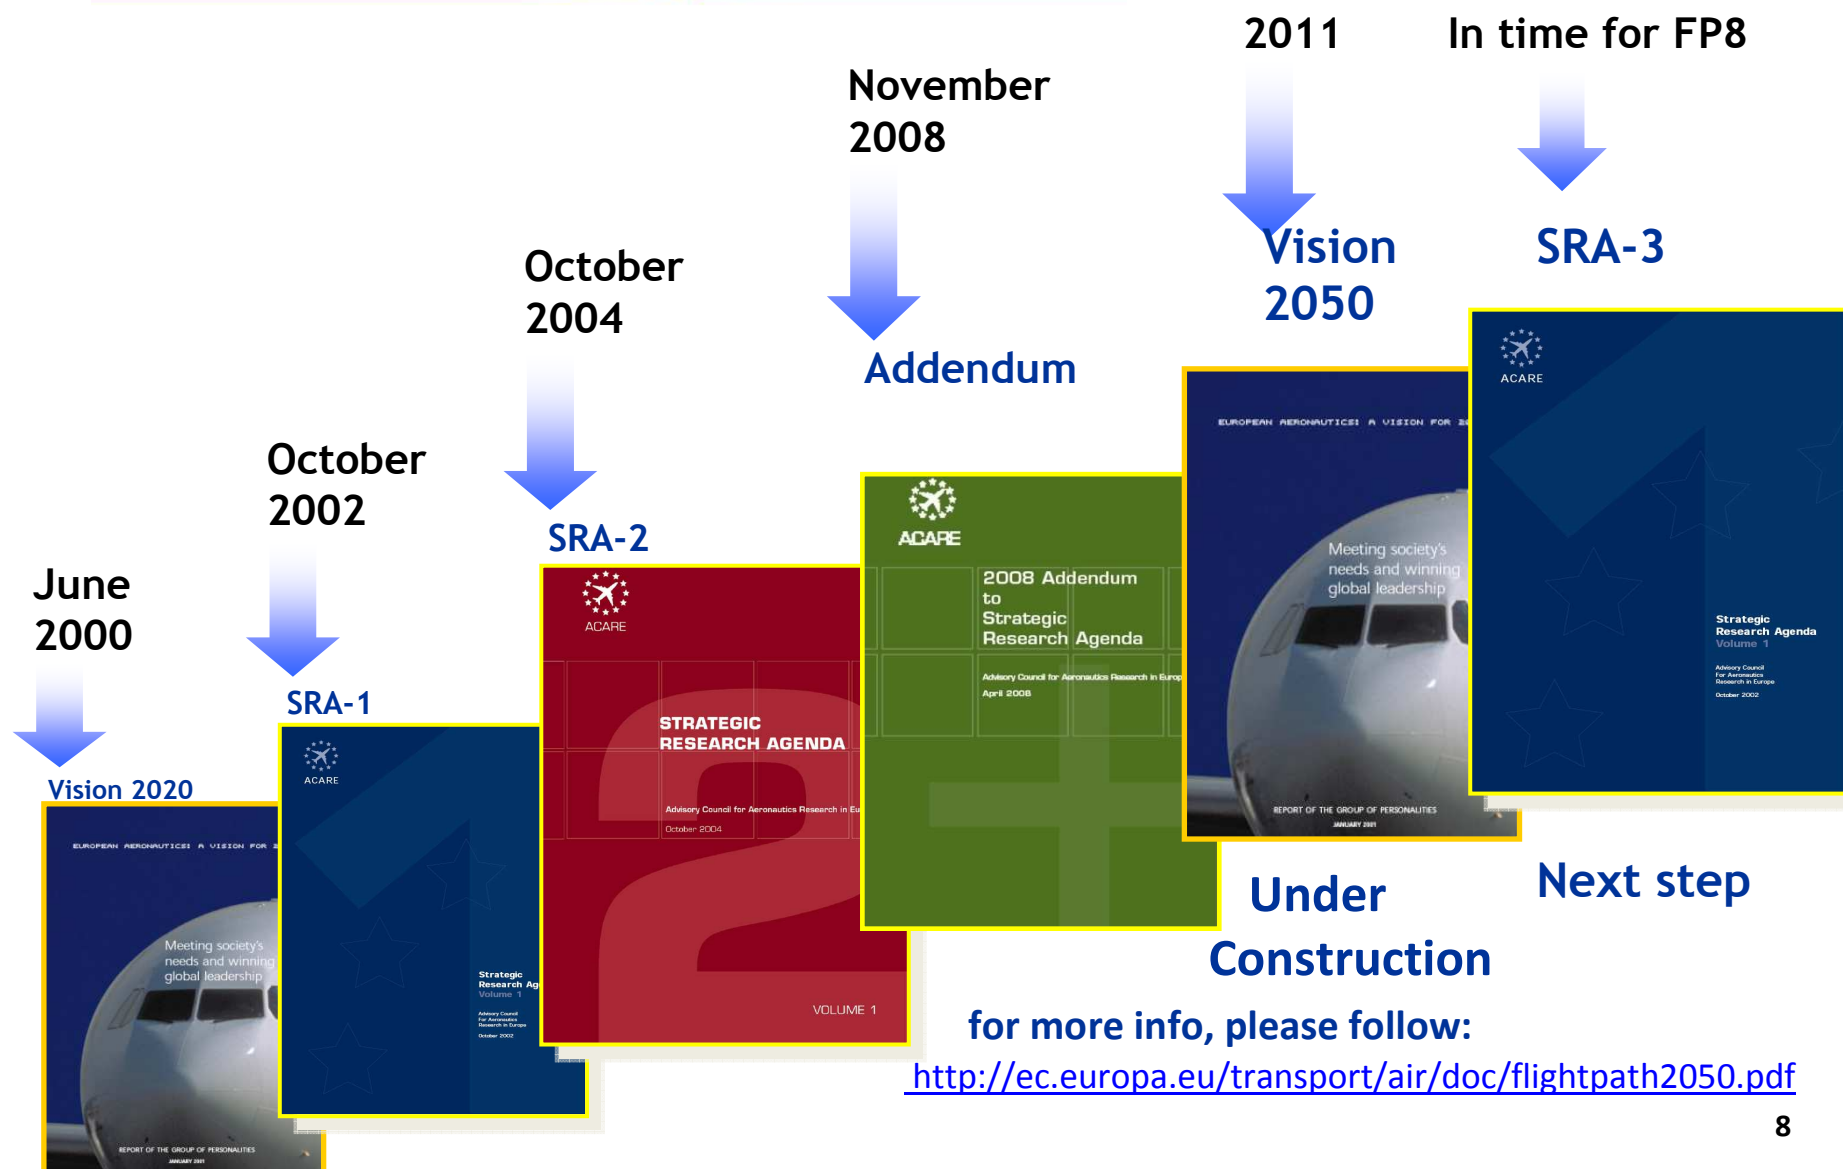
June 2000

Vision 2020

EUROPEAN AERONAUTICS: A VISION FOR 2

Meeting society's needs and winning global leadership

REPORT OF THE GROUP OF PERSONALITIES
JANUARY 2001

October 2002

SRA-1

ACARE

Strategic Research Ag
Volume 1

Advisory Council For Aeronautics Research in Europe

October 2002

October 2004

SRA-2

ACARE

STRATEGIC RESEARCH AGENDA

Advisory Council for Aeronautics Research in Eu

October 2004

VOLUME 1

November 2008

Addendum

ACARE

2008 Addendum to Strategic Research Agenda

Advisory Council for Aeronautics Research in Europ

April 2008

2011

Vision 2050

EUROPEAN AERONAUTICS: A VISION FOR 20

Meeting society's needs and winning global leadership

REPORT OF THE GROUP OF PERSONALITIES
JANUARY 2001

Under Construction

In time for FP8

SRA-3

ACARE

Strategic Research Agenda
Volume 1

Advisory Council For Aeronautics Research in Europe

October 2002

Next step

for more info, please follow:
http://ec.europa.eu/transport/air/doc/flightpath2050.pdf

8